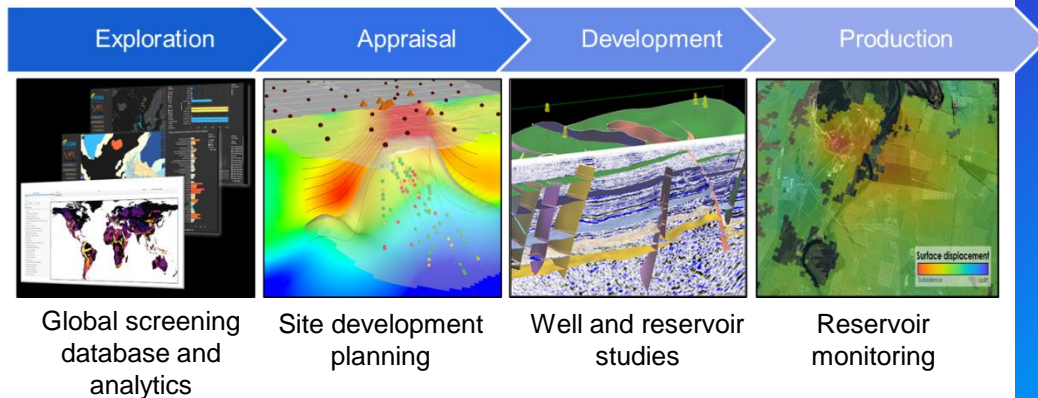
Exploration

Appraisal

Development

Production

Surface displacement
Subsidence
Uplift

Global screening database and analytics

Site development planning

Well and reservoir studies

Reservoir monitoring